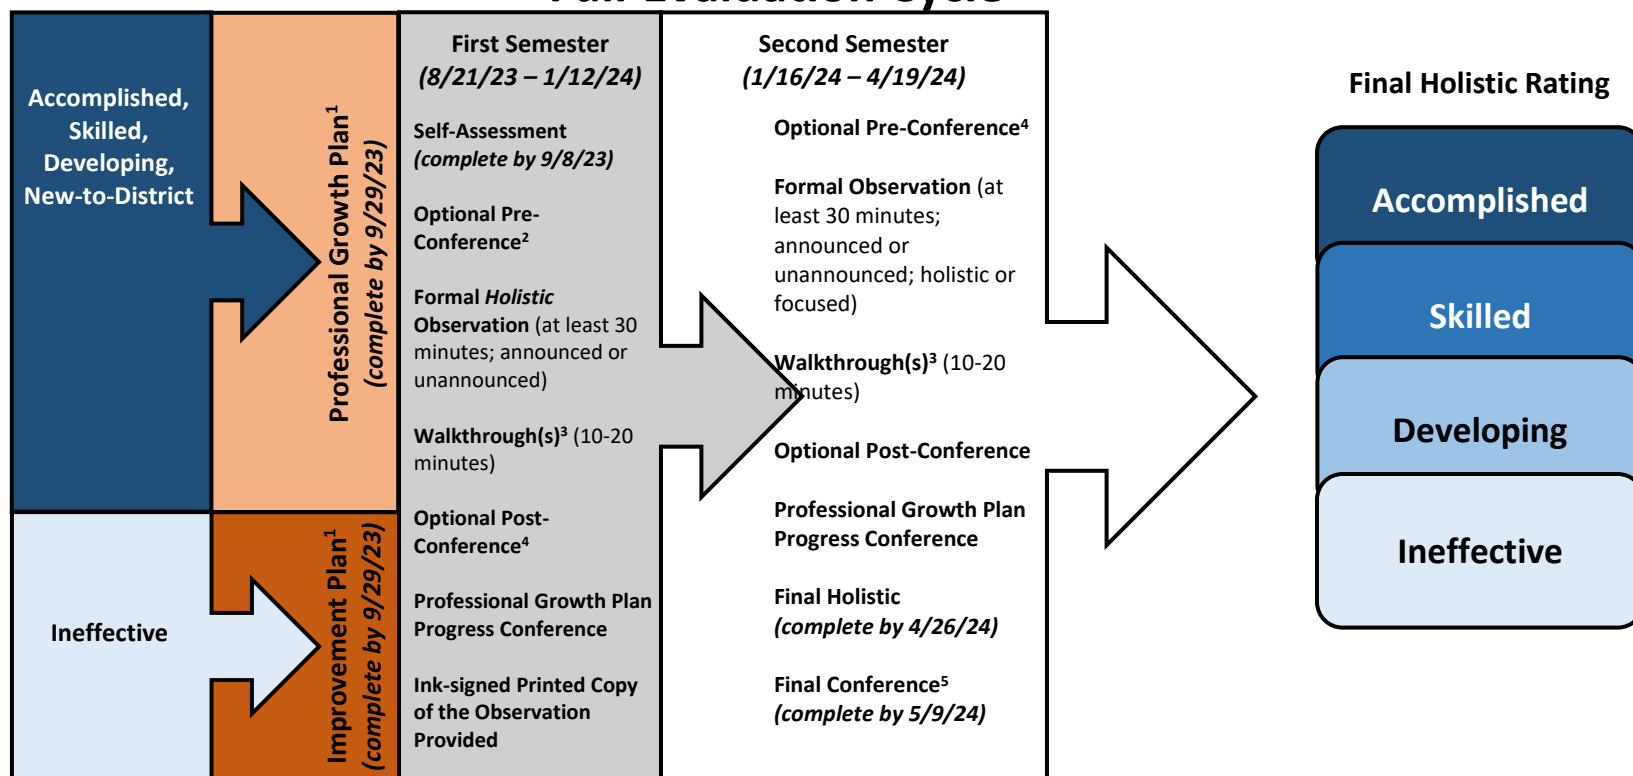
Full Evaluation Cycle

Accomplished, Skilled, Developing, New-to-District

Ineffective

Professional Growth Plan$^1$ (complete by 9/29/23)

Improvement Plan$^1$ (complete by 9/29/23)

First Semester (8/21/23 – 1/12/24)

Self-Assessment (complete by 9/8/23)

Optional Pre-Conference$^2$

Formal Holistic Observation (at least 30 minutes; announced or unannounced)

Walkthrough(s)$^3$ (10-20 minutes)

Optional Post-Conference$^4$

Professional Growth Plan Progress Conference

Ink-signed Printed Copy of the Observation Provided

Second Semester (1/16/24 – 4/19/24)

Optional Pre-Conference$^4$

Formal Observation (at least 30 minutes; announced or unannounced; holistic or focused)

Walkthrough(s)$^3$ (10-20 minutes)

Optional Post-Conference

Professional Growth Plan Progress Conference

Final Holistic (complete by 4/26/24)

Final Conference$^5$ (complete by 5/9/24)

Final Holistic Rating

Accomplished

Skilled

Developing

Ineffective